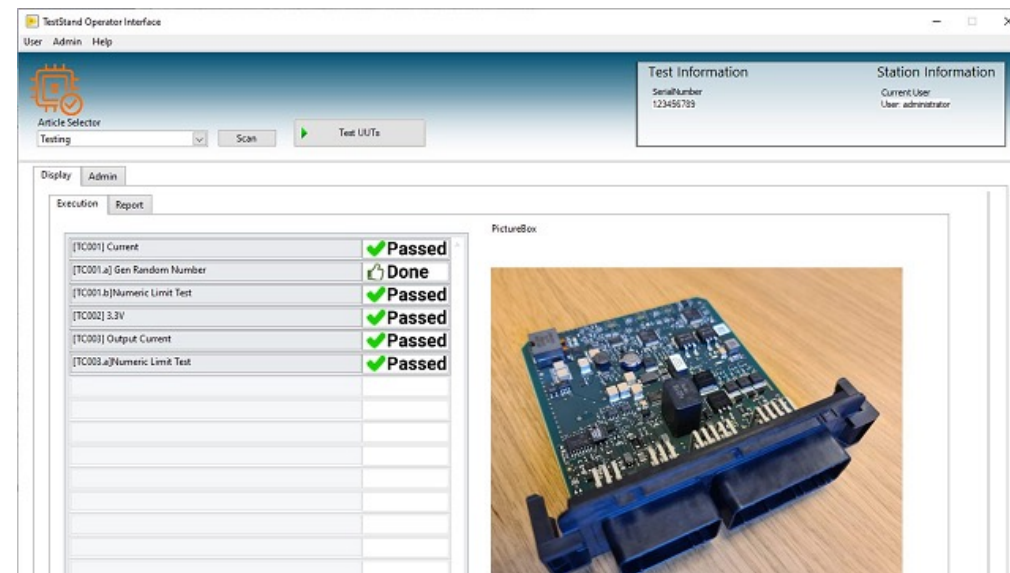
TestStand Operator Interface

User Admin Help

Article Selector
Testing
Scan
Test UUTs

Test Information
SerialNumber
123456789

Station Information
Current User
User: administrator

Display Admin

Execution Report

| | |
|---|---|
| [TC001] Current | Passed |
| [TC001.a] Gen Random Number | Done |
| [TC001.b]Numeric Limit Test | Passed |
| [TC002] 3.3V | Passed |
| [TC003] Output Current | Passed |
| [TC003.a]Numeric Limit Test | Passed |

PictureBox